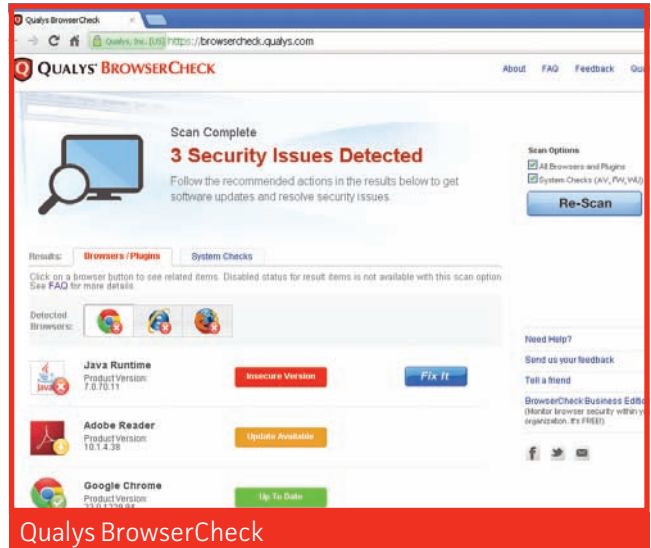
Qualys BrowserCheck ×

Qualys, Inc. [US] https://browsercheck.qualys.com

QUALYS BROWSERCHECK

About FAQ Feedback Qu

Scan Complete

3 Security Issues Detected

Follow the recommended actions in the results below to get software updates and resolve security issues.

Scan Options

All Browsers and Plugins

System Checks (AV, FW, WU)

Re-Scan

Results: Browsers / Plugins System Checks

Click on a browser button to see related items. Disabled status for result items is not available with this scan option. See FAQ for more details.

Detected Browsers:

Java Runtime
Product Version: 7.0.70.11

Insecure Version

Fix It

Adobe Reader
Product Version: 10.1.4.38

Update Available

Google Chrome
Product Version: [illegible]

Up To Date

Need Help?

Send us your feedback

Tell a friend

BrowserCheck Business Editi
(Monitor browser security within y organization. It's FREE!)

Qualys BrowserCheck